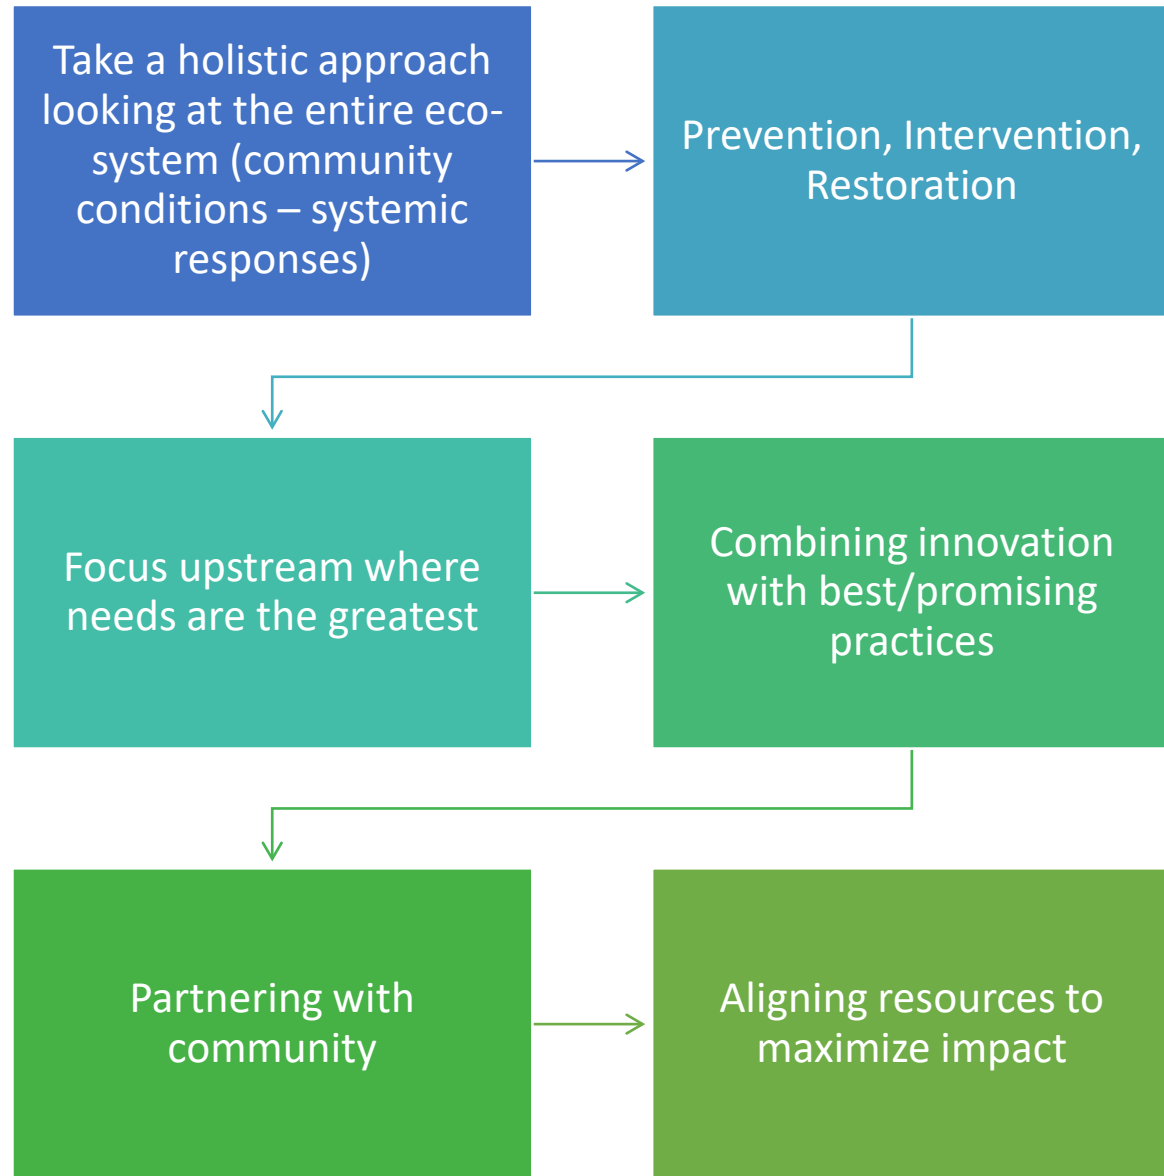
Take a holistic approach looking at the entire ecosystem (community conditions – systemic responses)

Prevention, Intervention, Restoration

Focus upstream where needs are the greatest

Combining innovation with best/promising practices

Partnering with community

Aligning resources to maximize impact